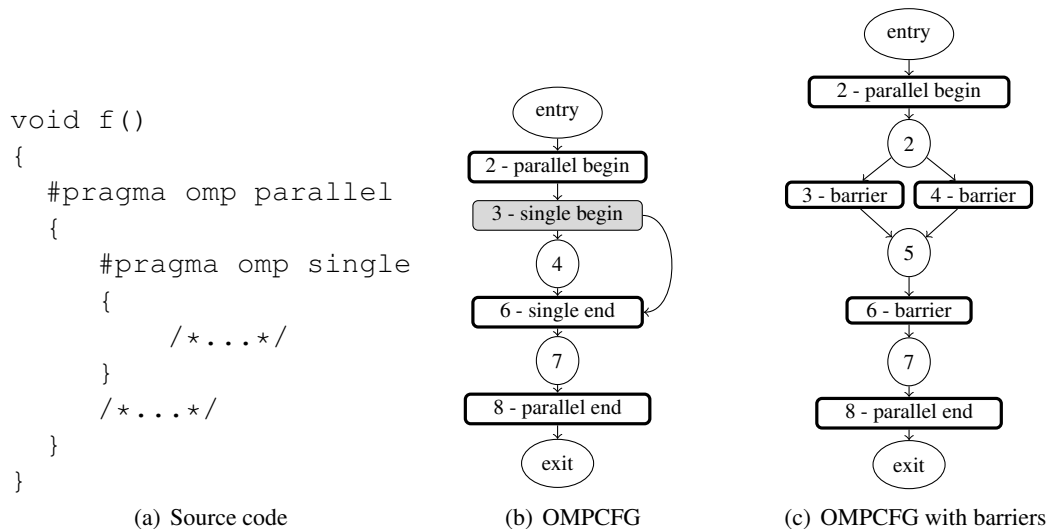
void f()
{
  #pragma omp parallel
  {
    #pragma omp single
    {
      /*...*/
    }
    /*...*/
  }
}

(a) Source code

entry
2 - parallel begin
3 - single begin
4
6 - single end
7
8 - parallel end
exit

(b) OMPCFG

entry
2 - parallel begin
2
3 - barrier
4 - barrier
5
6 - barrier
7
8 - parallel end
exit

(c) OMPCFG with barriers